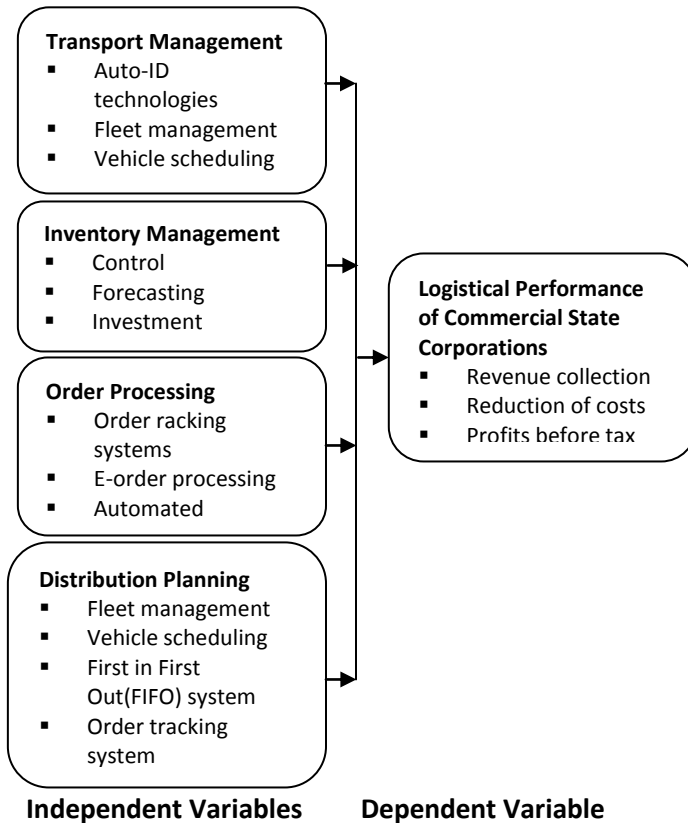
**Transport Management**
- Auto-ID technologies
- Fleet management
- Vehicle scheduling

**Inventory Management**
- Control
- Forecasting
- Investment

**Order Processing**
- Order racking systems
- E-order processing
- Automated

**Distribution Planning**
- Fleet management
- Vehicle scheduling
- First in First Out(FIFO) system
- Order tracking system

**Logistical Performance of Commercial State Corporations**
- Revenue collection
- Reduction of costs
- Profits before tax

**Independent Variables**

**Dependent Variable**